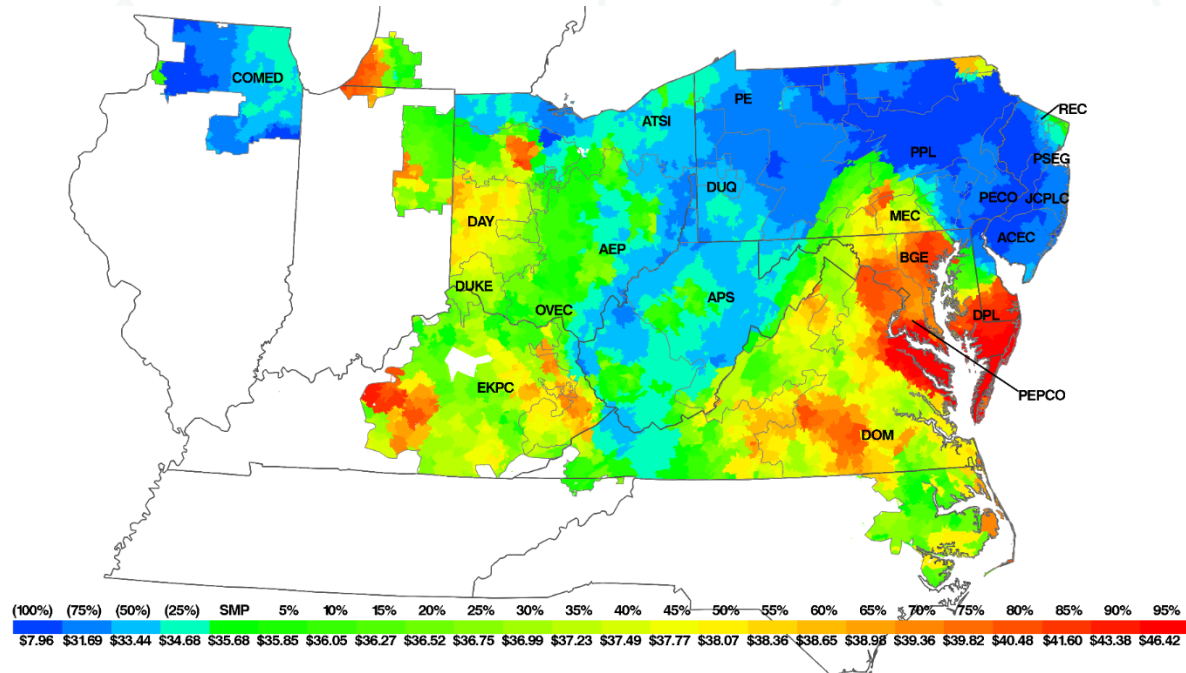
COMED
ATSI
PE
REC
PPL
PSEG
DUQ
PECO
JCPLC
MEC
DAY
AEP
ACEC
BGE
DUKE
OVEC
APS
DPL
EKPC
PEPCO
DOM

| (100%) | (75%) | (50%) | (25%) | SMP | 5% | 10% | 15% | 20% | 25% | 30% | 35% | 40% | 45% | 50% | 55% | 60% | 65% | 70% | 75% | 80% | 85% | 90% | 95% |
|---|---|---|---|---|---|---|---|---|---|---|---|---|---|---|---|---|---|---|---|---|---|---|---|
| \$7.96 | \$31.69 | \$33.44 | \$34.68 | \$35.68 | \$35.85 | \$36.05 | \$36.27 | \$36.52 | \$36.75 | \$36.99 | \$37.23 | \$37.49 | \$37.77 | \$38.07 | \$38.36 | \$38.65 | \$38.98 | \$39.36 | \$39.82 | \$40.48 | \$41.60 | \$43.38 | \$46.42 |